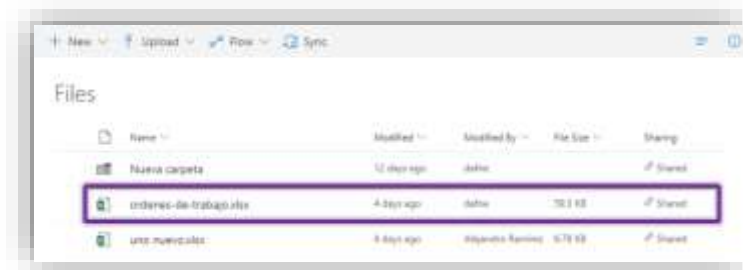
+ New ⌄ Upload ⌄ Flow ⌄ Sync

Files

| | Name ⌄ | Modified ⌄ | Modified By ⌄ | File Size ⌄ | Sharing |
|---|---|---|---|---|---|
| | Nueva carpeta | 12 days ago | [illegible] | | Shared |
| | ordenes-de-trabajo.xlsx | 4 days ago | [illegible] | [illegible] KB | Shared |
| | uno nuevo.xlsx | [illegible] days ago | Alejandro Ramirez | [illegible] KB | Shared |